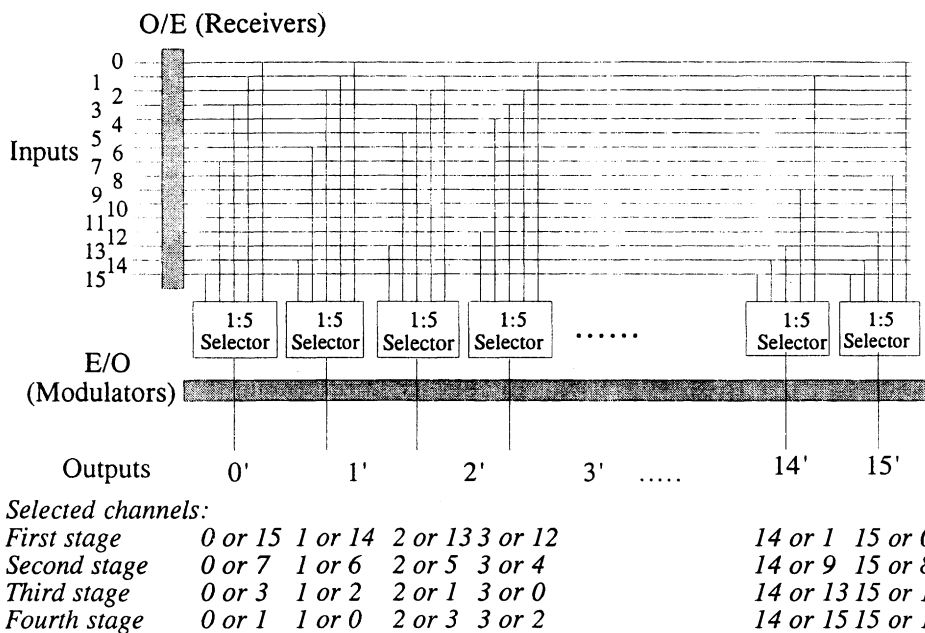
O/E (Receivers)

Inputs

0
1
2
3
4
5
6
7
8
9
10
11
12
13
14
15

1:5 Selector
1:5 Selector
1:5 Selector
1:5 Selector
......
1:5 Selector
1:5 Selector

E/O (Modulators)

Outputs 0' 1' 2' 3' ..... 14' 15'

*Selected channels:*

| | | | | | | |
|---|---|---|---|---|---|---|
| *First stage* | *0 or 15* | *1 or 14* | *2 or 13* | *3 or 12* | *14 or 1* | *15 or* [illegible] |
| *Second stage* | *0 or 7* | *1 or 6* | *2 or 5* | *3 or 4* | *14 or 9* | *15 or* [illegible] |
| *Third stage* | *0 or 3* | *1 or 2* | *2 or 1* | *3 or 0* | *14 or 13* | *15 or* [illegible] |
| *Fourth stage* | *0 or 1* | *1 or 0* | *2 or 3* | *3 or 2* | *14 or 15* | *15 or* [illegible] |